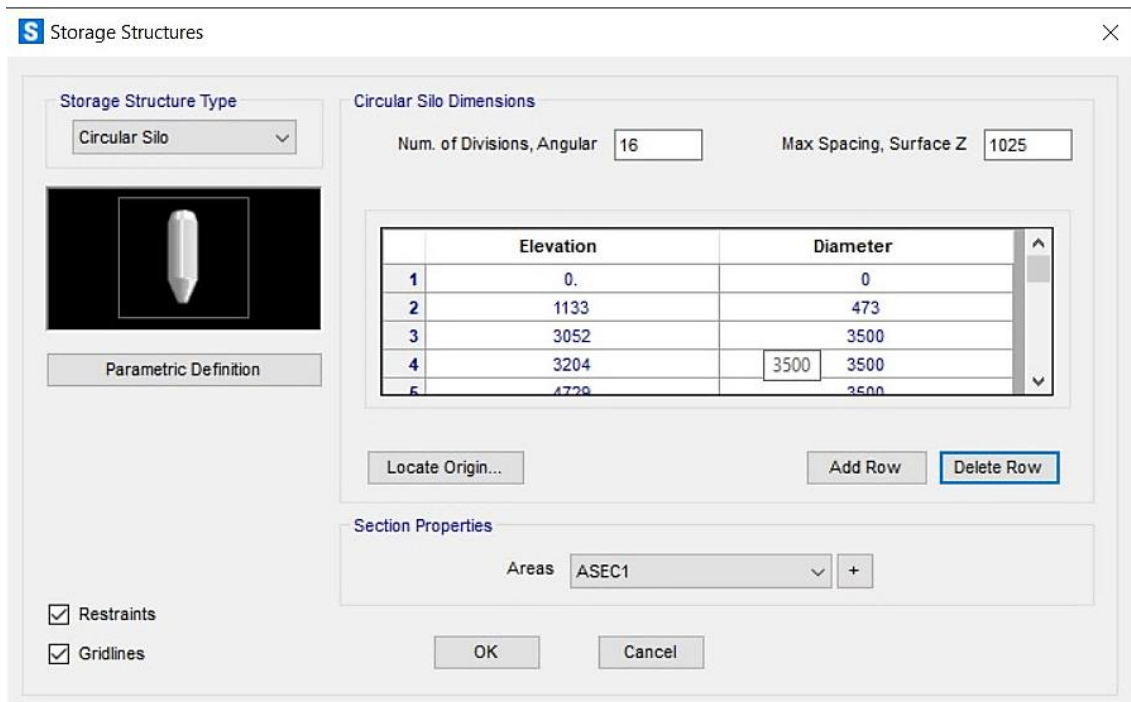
S Storage Structures

Storage Structure Type

Circular Silo

Parametric Definition

Circular Silo Dimensions

Num. of Divisions, Angular 16

Max Spacing, Surface Z 1025

| | Elevation | Diameter |
|---|---|---|
| 1 | 0. | 0 |
| 2 | 1133 | 473 |
| 3 | 3052 | 3500 |
| 4 | 3204 | 3500 3500 |
| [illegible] | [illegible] | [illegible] |

Locate Origin...

Add Row

Delete Row

Section Properties

Areas ASEC1

+

Restraints

Gridlines

OK

Cancel